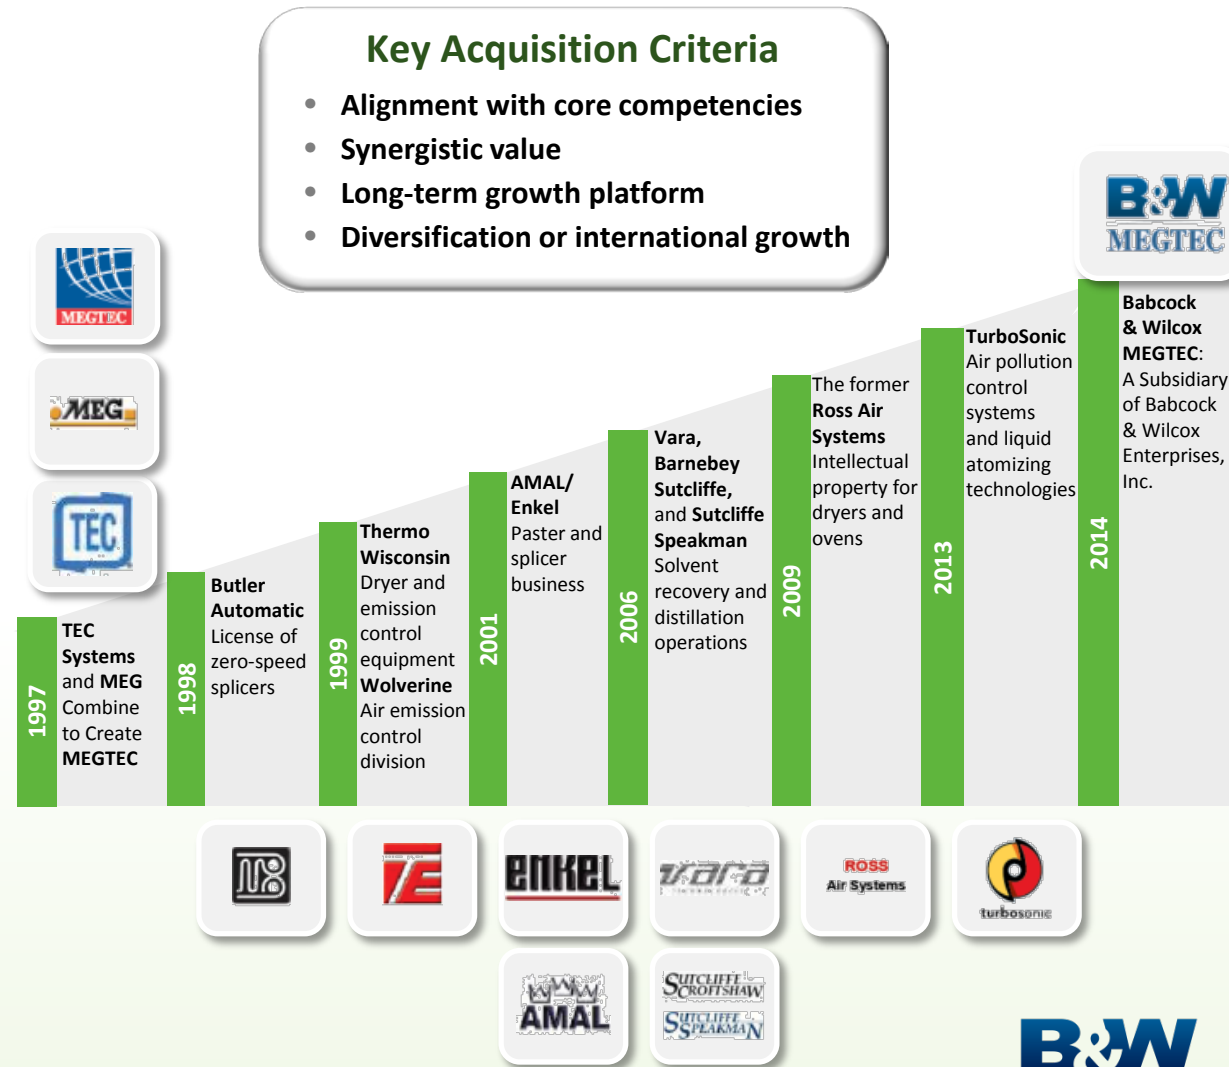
Key Acquisition Criteria

- Alignment with core competencies
- Synergistic value
- Long-term growth platform
- Diversification or international growth

MEGTEC

MEG

TEC

B&W MEGTEC

1997
TEC Systems and MEG Combine to Create MEGTEC

1998
Butler Automatic License of zero-speed splicers

1999
Thermo Wisconsin Dryer and emission control equipment Wolverine Air emission control division

2001
AMAL/ Enkel Paster and splicer business

2006
Vara, Barnebey Sutcliffe, and Sutcliffe Speakman Solvent recovery and distillation operations

2009
The former Ross Air Systems Intellectual property for dryers and ovens

2013
TurboSonic Air pollution control systems and liquid atomizing technologies

2014
Babcock & Wilcox MEGTEC: A Subsidiary of Babcock & Wilcox Enterprises, Inc.

enkel

vara

ROSS Air Systems

turbosonic

AMAL

SUTCLIFFE CROFTSHAW

SUTCLIFFE SPEAKMAN

B&W